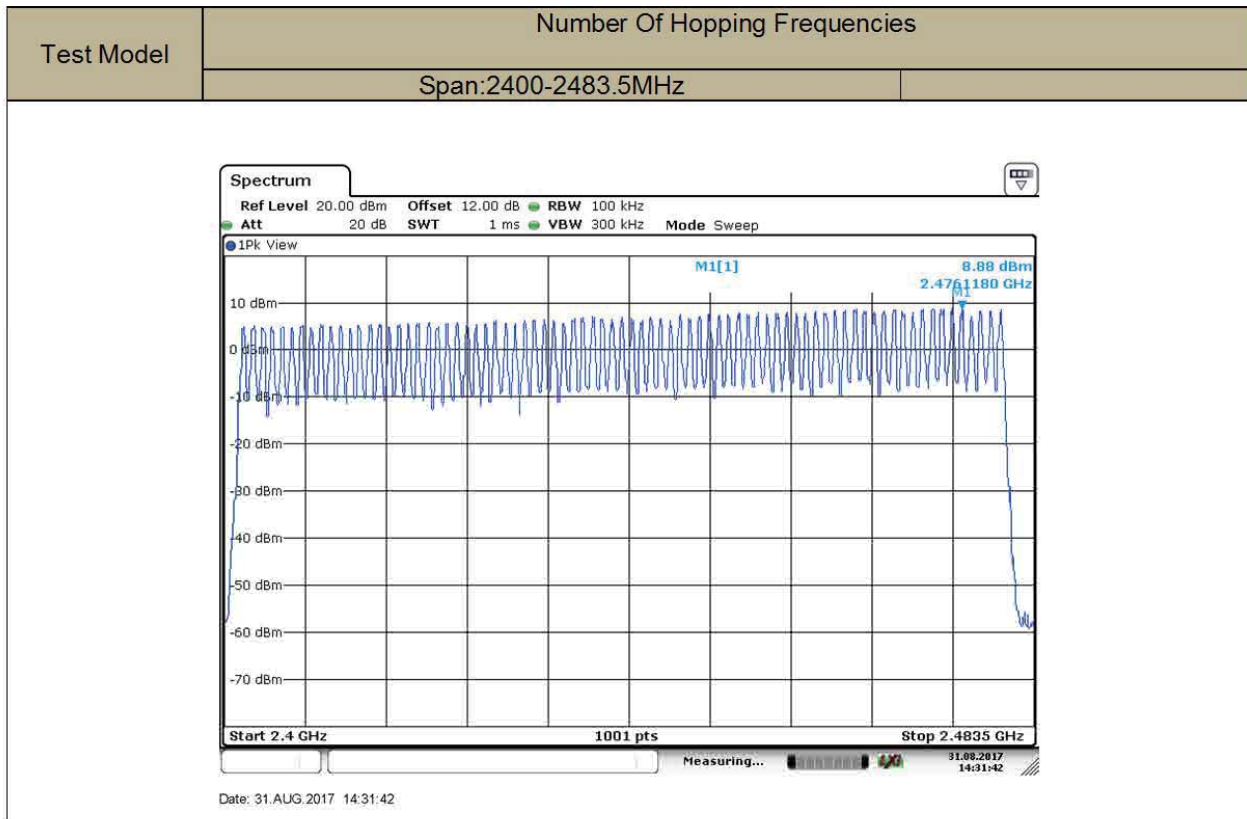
| Test Model | Number Of Hopping Frequencies | |
|---|---|---|
| | Span:2400-2483.5MHz | |

Spectrum

Ref Level 20.00 dBm Offset 12.00 dB RBW 100 kHz
Att 20 dB SWT 1 ms VBW 300 kHz Mode Sweep

1Pk View

M1[1] 8.88 dBm
2.4761180 GHz
M1

10 dBm
0 dBm
-10 dBm
-20 dBm
-30 dBm
-40 dBm
-50 dBm
-60 dBm
-70 dBm

Start 2.4 GHz 1001 pts Stop 2.4835 GHz

Measuring... 31.08.2017 14:31:42

Date: 31.AUG.2017 14:31:42